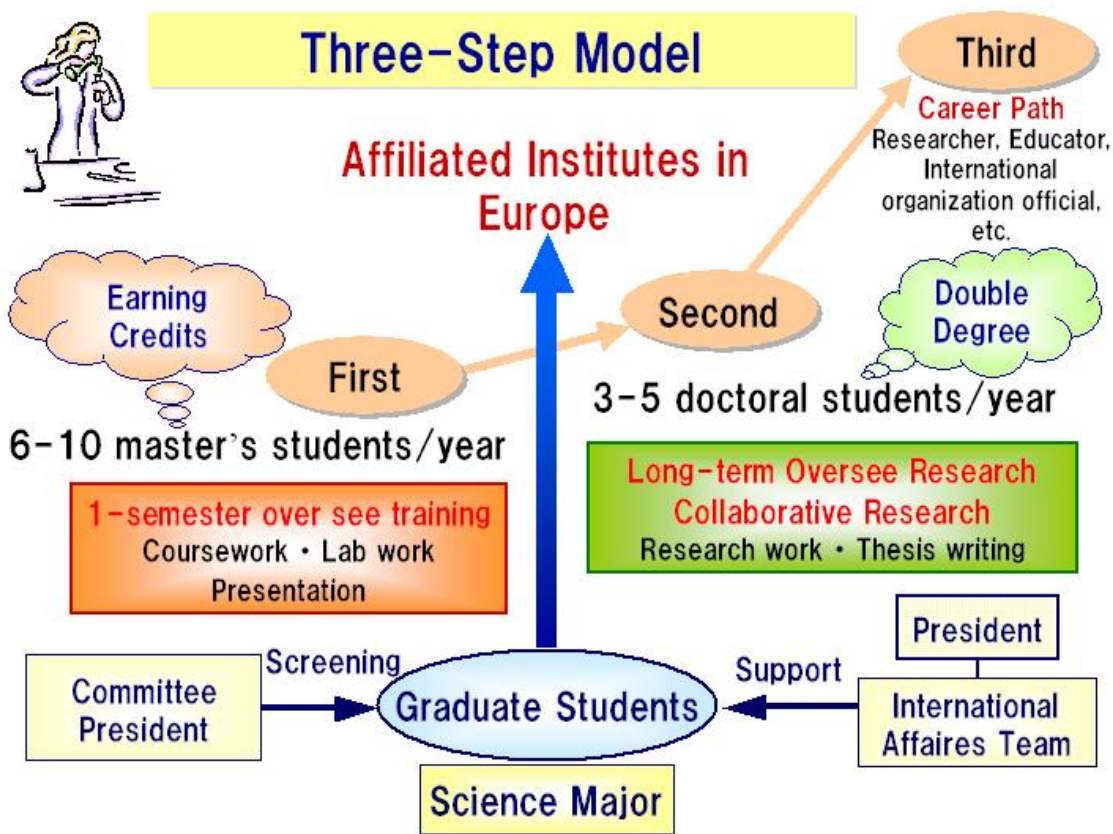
Three-Step Model

Third
Career Path
Researcher, Educator, International organization official, etc.

Affiliated Institutes in Europe

Earning Credits

First

Second

Double Degree

3-5 doctoral students/year

6-10 master's students/year

1-semester over see training
Coursework・Lab work
Presentation

Long-term Oversee Research
Collaborative Research
Research work・Thesis writing

President

Committee President

Screening

Graduate Students

Support

International Affaires Team

Science Major